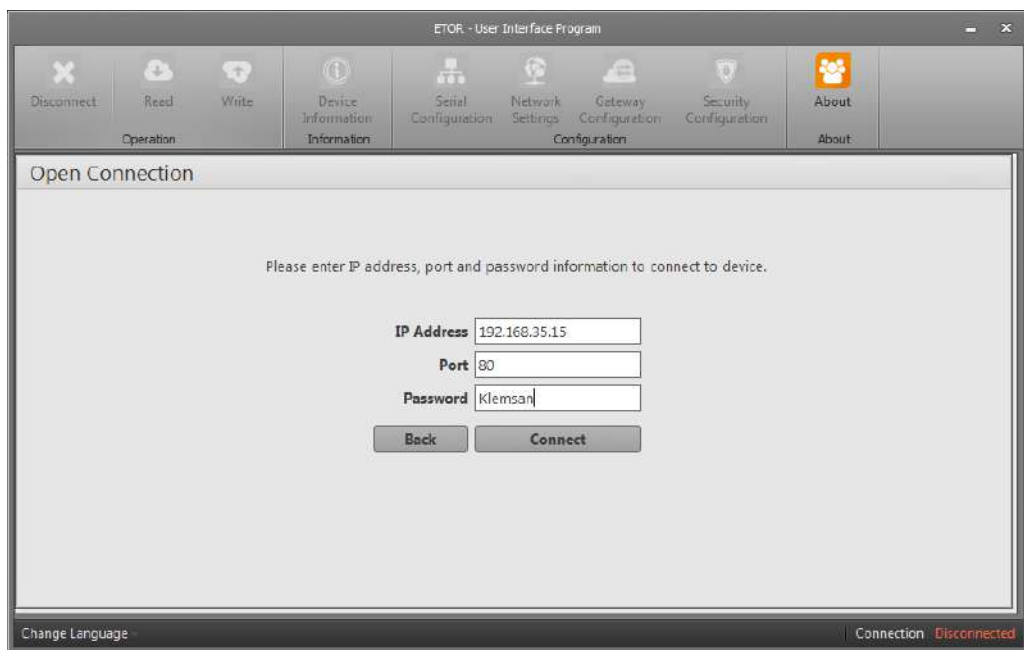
ETOR - User Interface Program

Disconnect Read Write
Operation

Device Information
Information

Serial Configuration Network Settings Gateway Configuration Security Configuration
Configuration

About
About

Open Connection

Please enter IP address, port and password information to connect to device.

IP Address 192.168.35.15
Port 80
Password Klemsan

Back Connect

Change Language

Connection Disconnected